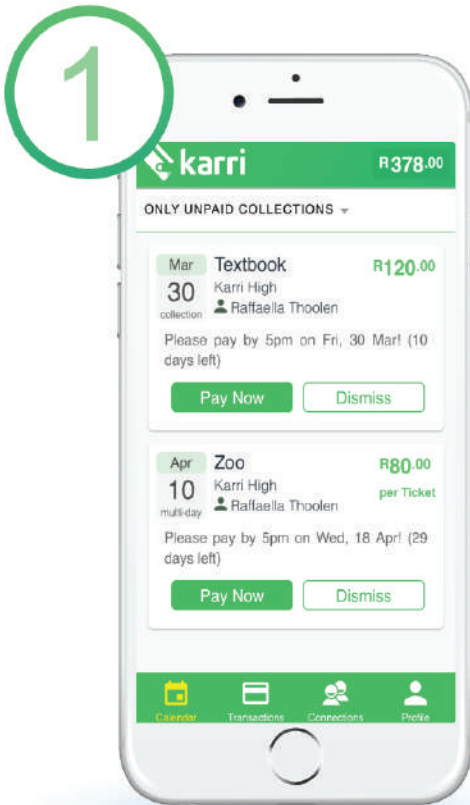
1

karri R378.00

ONLY UNPAID COLLECTIONS

Mar 30 collection Textbook
Karri High
Raffaella Thoolen
R120.00

Please pay by 5pm on Fri, 30 Mar! (10 days left)

Pay Now Dismiss

Apr 10 multi-day Zoo
Karri High
Raffaella Thoolen
R80.00 per Ticket

Please pay by 5pm on Wed, 18 Apr! (29 days left)

Pay Now Dismiss

Calendar Transactions Connections Profile